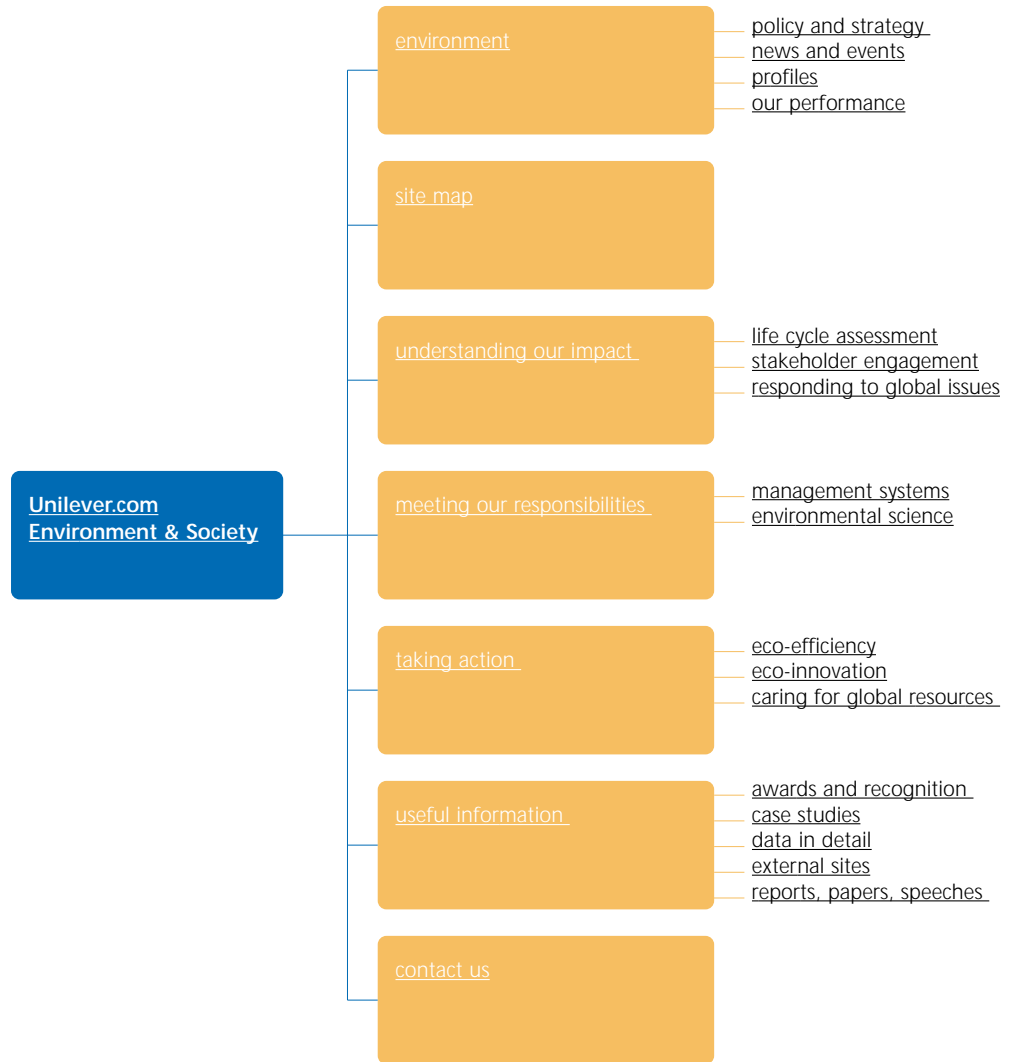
Unilever.com
Environment & Society

environment

policy and strategy
news and events
profiles
our performance

site map

understanding our impact

life cycle assessment
stakeholder engagement
responding to global issues

meeting our responsibilities

management systems
environmental science

taking action

eco-efficiency
eco-innovation
caring for global resources

useful information

awards and recognition
case studies
data in detail
external sites
reports, papers, speeches

contact us